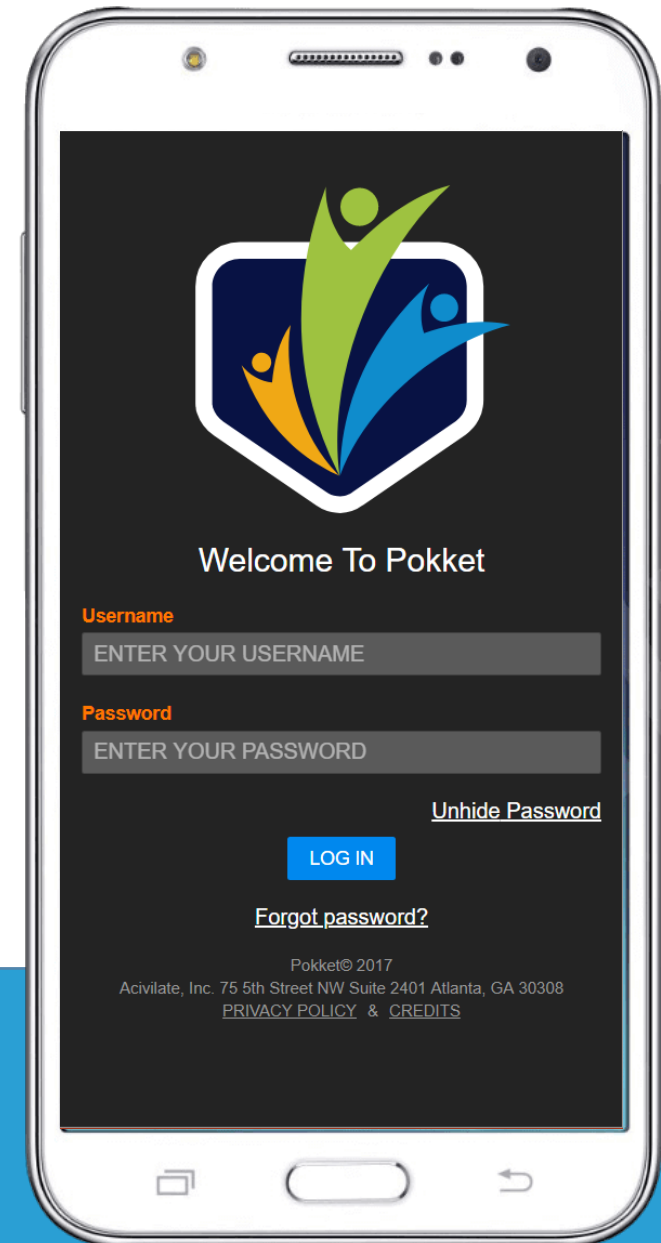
Welcome To Pokket

Username

ENTER YOUR USERNAME

Password

ENTER YOUR PASSWORD

Unhide Password

LOG IN

Forgot password?

Pokket© 2017
Acivilate, Inc. 75 5th Street NW Suite 2401 Atlanta, GA 30308
PRIVACY POLICY & CREDITS